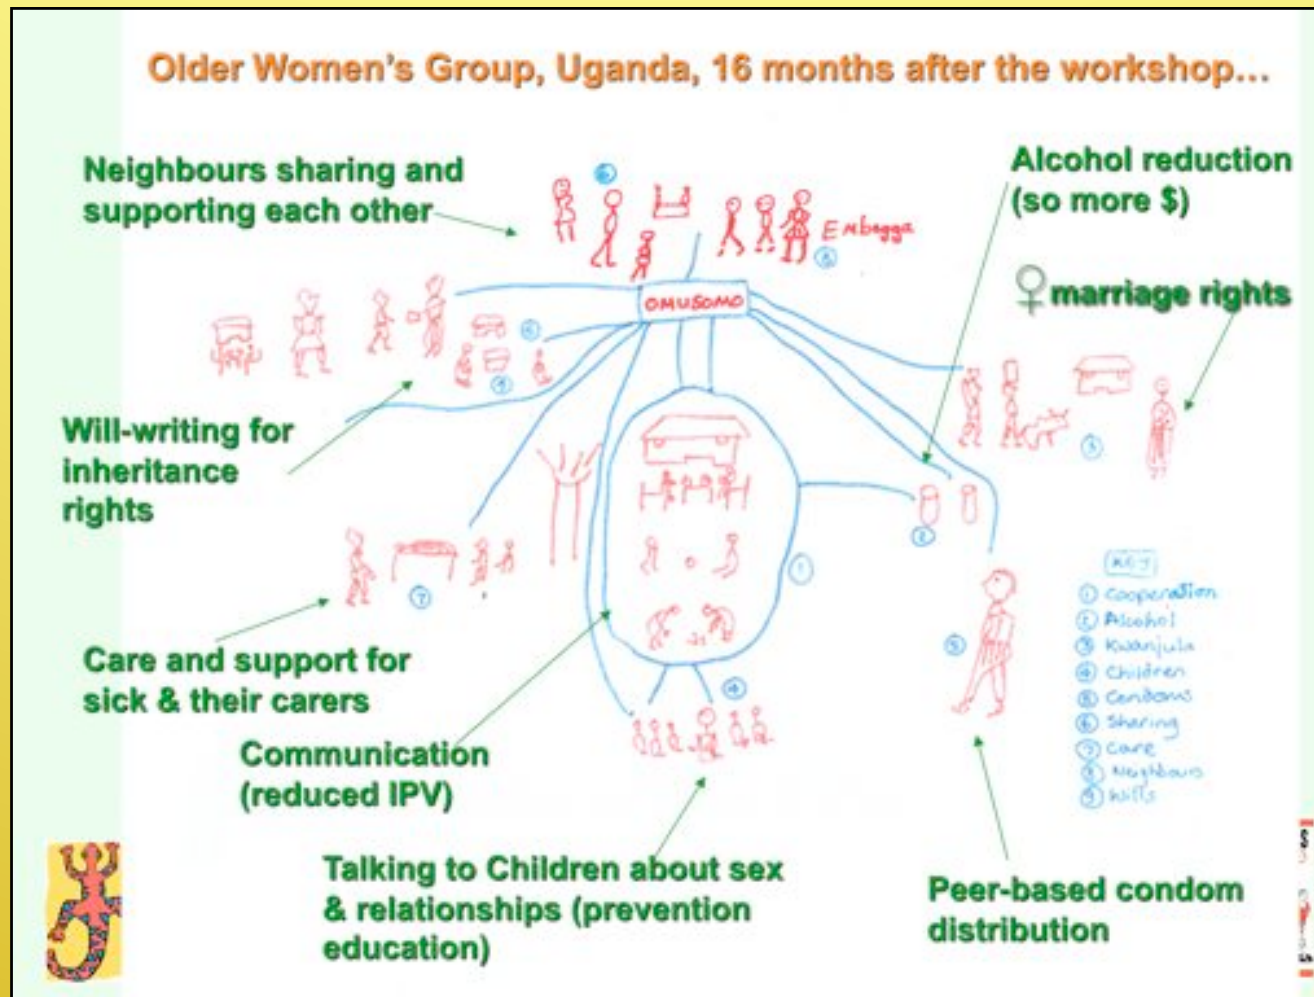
Older Women's Group, Uganda, 16 months after the workshop...

Neighbours sharing and supporting each other

Alcohol reduction (so more $)

♀ marriage rights

Will-writing for inheritance rights

Care and support for sick & their carers

Communication (reduced IPV)

Talking to Children about sex & relationships (prevention education)

Peer-based condom distribution

OMUSOMO

Embagga

KEY
① cooperation
② Alcohol
③ Kwanjula
④ children
⑤ Condoms
⑥ Sharing
⑦ care
⑧ Neighbours
⑨ wills

⑥ ⑧ ⑥ ⑨ ③ ② ① ⑦ ④ ⑤